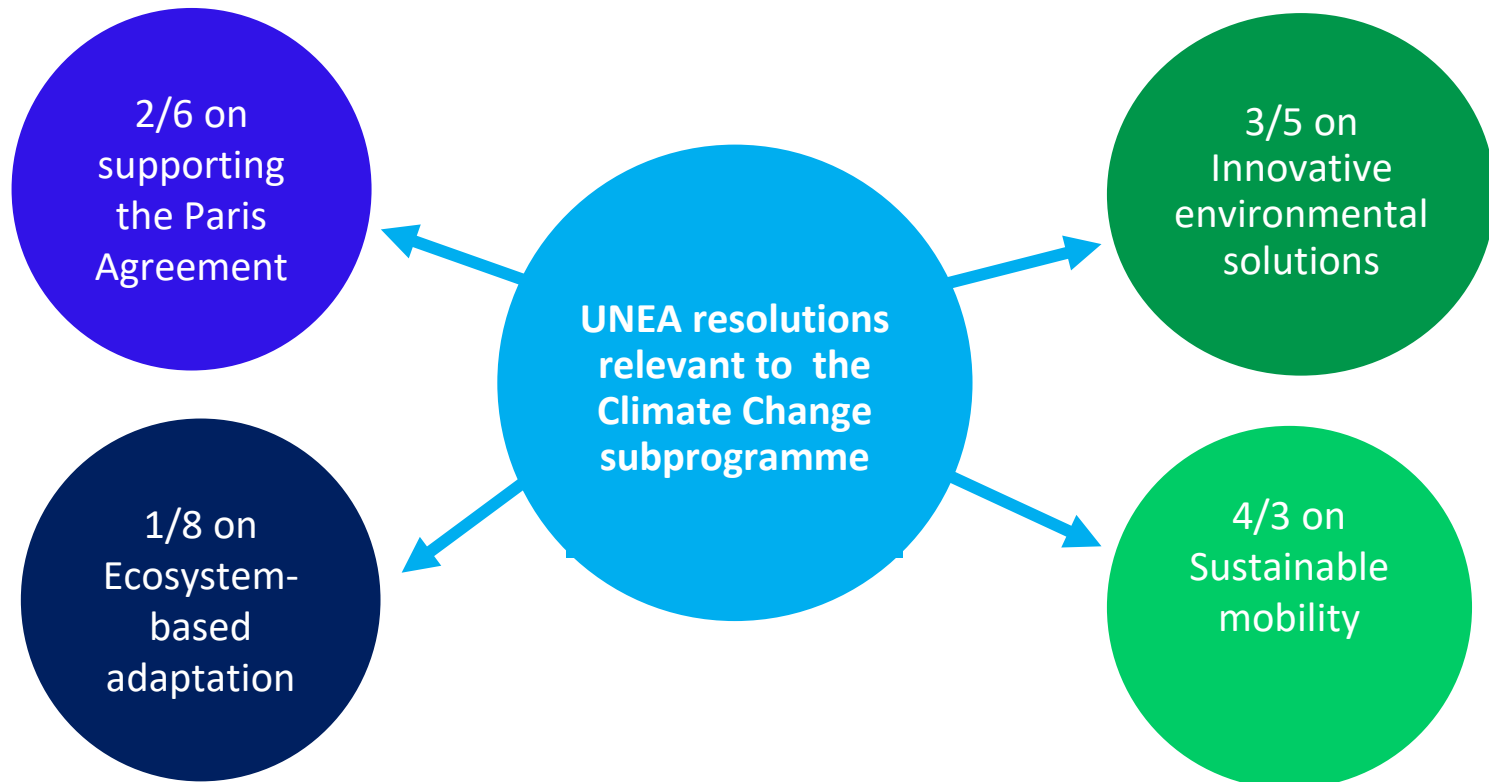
2/6 on supporting the Paris Agreement

3/5 on Innovative environmental solutions

UNEA resolutions relevant to the Climate Change subprogramme

1/8 on Ecosystem-based adaptation

4/3 on Sustainable mobility